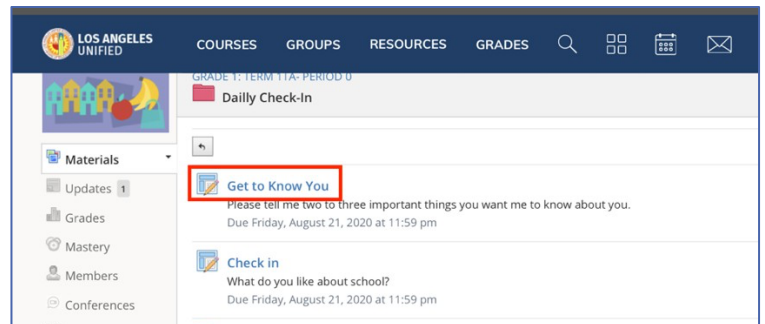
LOS ANGELES UNIFIED

COURSES GROUPS RESOURCES GRADES

GRADE 1: TERM 11A- PERIOD 0
Daily Check-In

Materials
Updates 1
Grades
Mastery
Members
Conferences

Get to Know You
Please tell me two to three important things you want me to know about you.
Due Friday, August 21, 2020 at 11:59 pm

Check in
What do you like about school?
Due Friday, August 21, 2020 at 11:59 pm